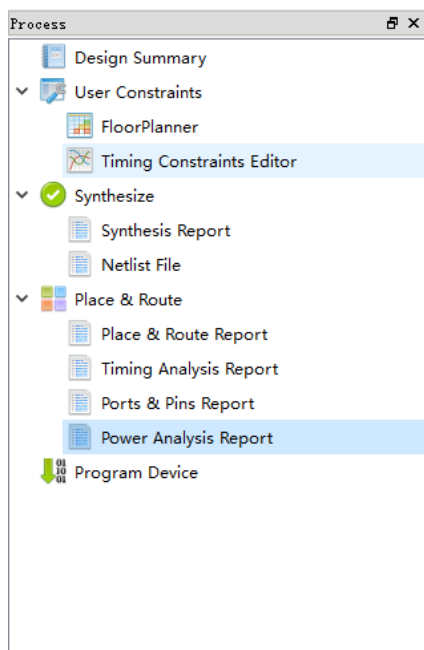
Process

Design Summary
User Constraints
FloorPlanner
Timing Constraints Editor
Synthesize
Synthesis Report
Netlist File
Place & Route
Place & Route Report
Timing Analysis Report
Ports & Pins Report
Power Analysis Report
Program Device